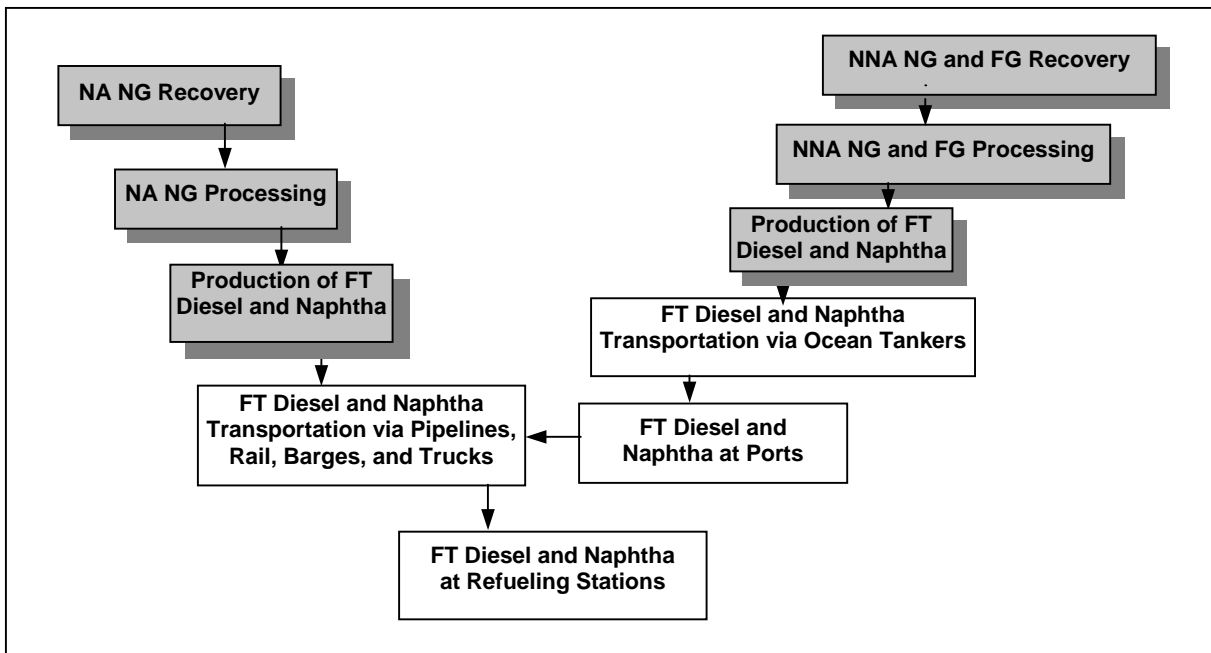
NA NG Recovery

NA NG Processing

Production of FT Diesel and Naphtha

NNA NG and FG Recovery

NNA NG and FG Processing

Production of FT Diesel and Naphtha

FT Diesel and Naphtha Transportation via Ocean Tankers

FT Diesel and Naphtha at Ports

FT Diesel and Naphtha Transportation via Pipelines, Rail, Barges, and Trucks

FT Diesel and Naphtha at Refueling Stations